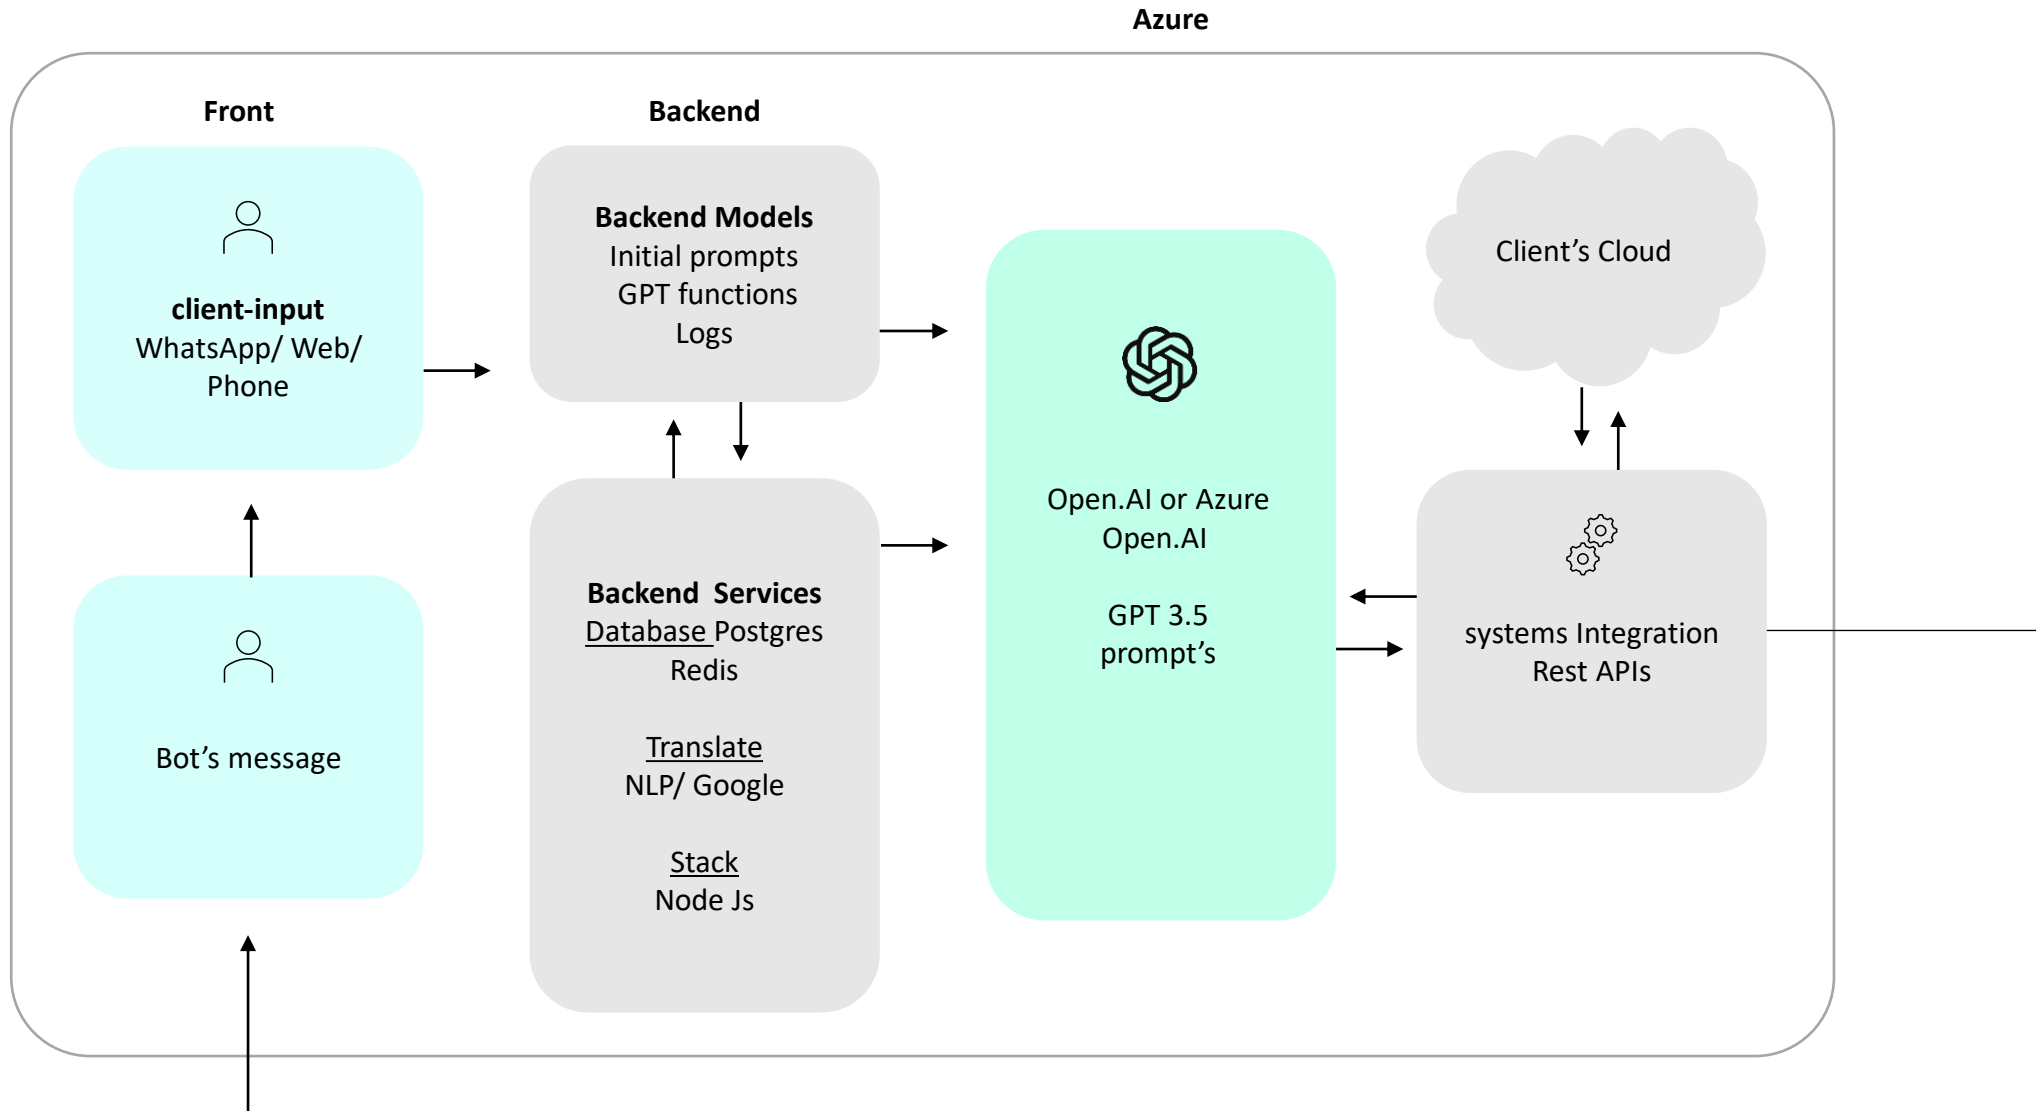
Azure

Front

Backend

client-input
WhatsApp/ Web/ Phone

Bot's message

Backend Models
Initial prompts
GPT functions
Logs

Backend Services
Database Postgres
Redis

Translate
NLP/ Google

Stack
Node Js

Open.AI or Azure Open.AI

GPT 3.5
prompt's

Client's Cloud

systems Integration
Rest APIs